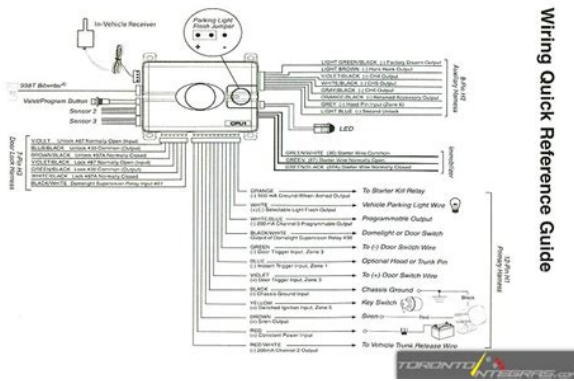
Wiring Quick Reference Guide

In-Vehicle Receiver

Parking Light Flash Jumper

998T Bitwriter

Valet/Program Button

Sensor 2

Sensor 1

CPU1

LIGHT GREEN/BLACK (-) Factory Disarm Output
LIGHT BROWN (-) Horn Honk Output
VIOLET/BLACK (-) CH4 Output
WHITE/BLACK (-) CH3 Output
GRAY/BLACK (-) CH2 Output
ORANGE/BLACK (-) Accessory Output
GREY (-) Hood Pin Input (Zone 6)
LIGHT BLUE (-) Second Unlock

8-Pin H2 Auxiliary Harness

LED

GREEN/WHITE (86) Starter Wire Common
GREEN (87) Starter Wire Normally Open
GREEN/BLACK (87A) Starter Wire Normally Closed

Immobilizer

VIOLET Unlock #87 Normally Open Input
BLUE/BLACK Unlock #30 Common Output
BROWN/BLACK Unlock #87A Normally Closed
VIOLET/BLACK Lock #87 Normally Open Input
GREEN/BLACK Lock #30 Common Output
WHITE/BLACK Lock #87A Normally Closed
BLACK/WHITE Domelight Supervision Relay Input #87

7-Pin H3 Door Lock Harness

ORANGE (-) 500 mA Ground-When-Armed Output — To Starter Kill Relay
WHITE (+) Selectable Light Flash Output — Vehicle Parking Light Wire
WHITE/BLUE (-) 200 mA Channel 3 Programmable Output — Programmable Output
BLACK/WHITE Output of Domelight Supervision Relay #30 — Domelight or Door Switch
GREEN (-) Door Trigger Input, Zone 3 — To (-) Door Switch Wire
BLUE (-) Instant Trigger Input, Zone 1 — Optional Hood or Trunk Pin
VIOLET (+) Door Trigger Input, Zone 3 — To (+) Door Switch Wire
BLACK (-) Chassis Ground Input — Chassis Ground
YELLOW (+) Switched Ignition Input, Zone 5 — Key Switch
BROWN (+) Siren Output — Siren
RED (+) Constant Power Input
RED/WHITE (-) 200mA Channel 2 Output — To Vehicle Trunk Release Wire

Black
Red
Fuse

12-Pin H1 Primary Harness

TORONTO INTEGRAS.com